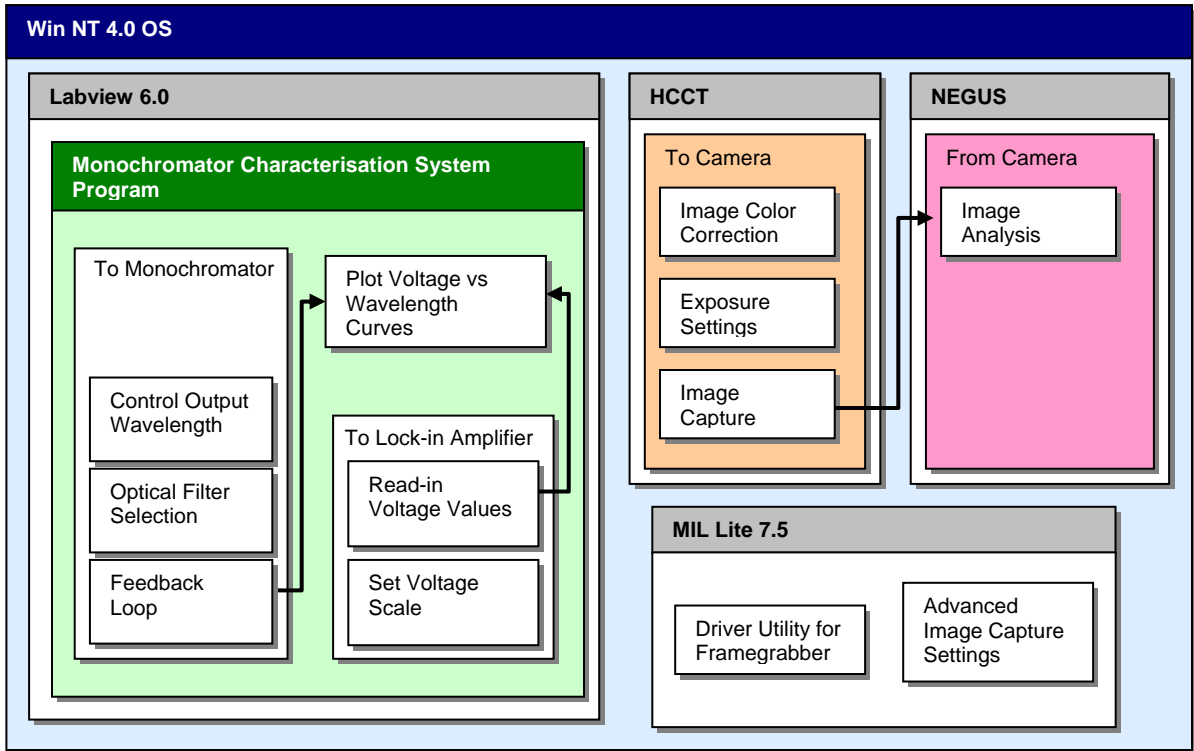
Win NT 4.0 OS

Labview 6.0

Monochromator Characterisation System Program

To Monochromator

Control Output Wavelength

Optical Filter Selection

Feedback Loop

Plot Voltage vs Wavelength Curves

To Lock-in Amplifier

Read-in Voltage Values

Set Voltage Scale

HCCT

To Camera

Image Color Correction

Exposure Settings

Image Capture

NEGUS

From Camera

Image Analysis

MIL Lite 7.5

Driver Utility for Framegrabber

Advanced Image Capture Settings